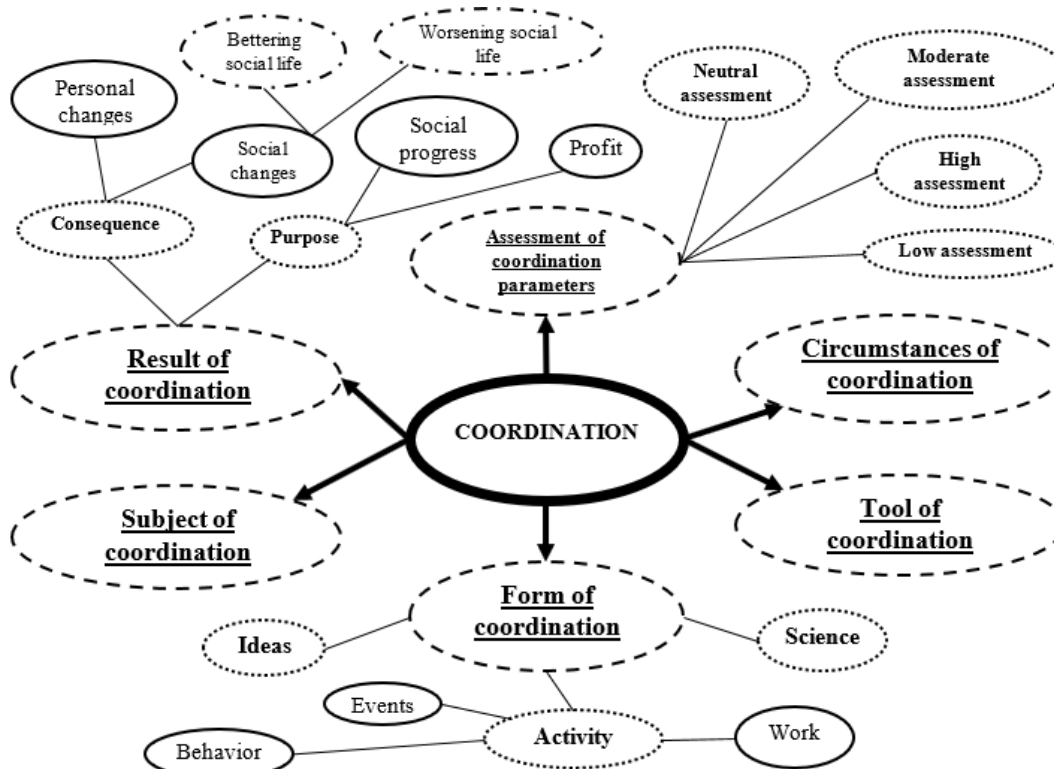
Bettering social life

Worsening social life

Personal changes

Social changes

Social progress

Profit

Neutral assessment

Moderate assessment

High assessment

Low assessment

Consequence

Purpose

Assessment of coordination parameters

Result of coordination

Circumstances of coordination

COORDINATION

Subject of coordination

Tool of coordination

Form of coordination

Ideas

Science

Events

Activity

Work

Behavior